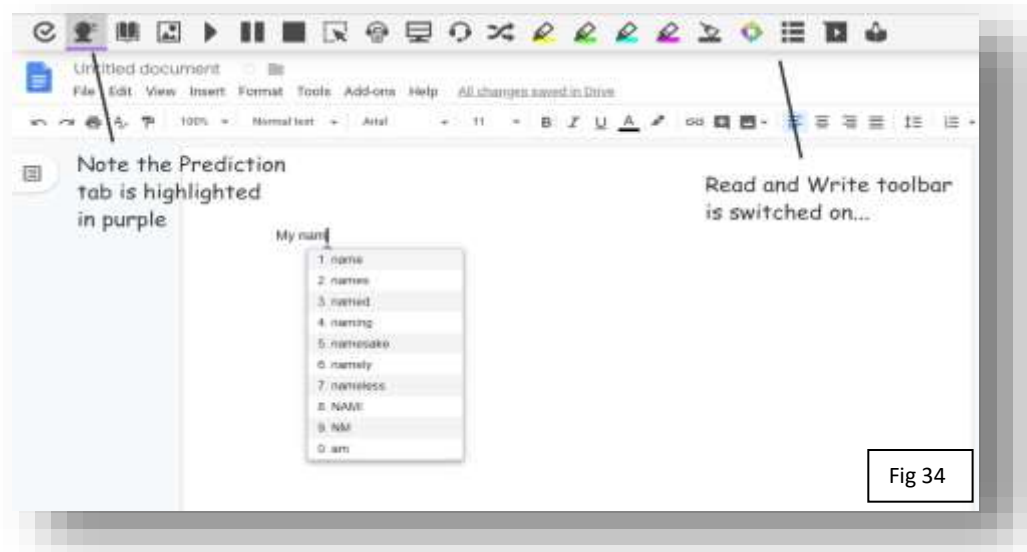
Untitled document

File Edit View Insert Format Tools Add-ons Help All changes saved in Drive

100% Normal text Arial 11 B I U A

Note the Prediction tab is highlighted in purple

Read and Write toolbar is switched on...

My nam

1 name
2 names
3 named
4 naming
5 namesake
6 namely
7 nameless
8 NAMI
9 NM
0 am

Fig 34